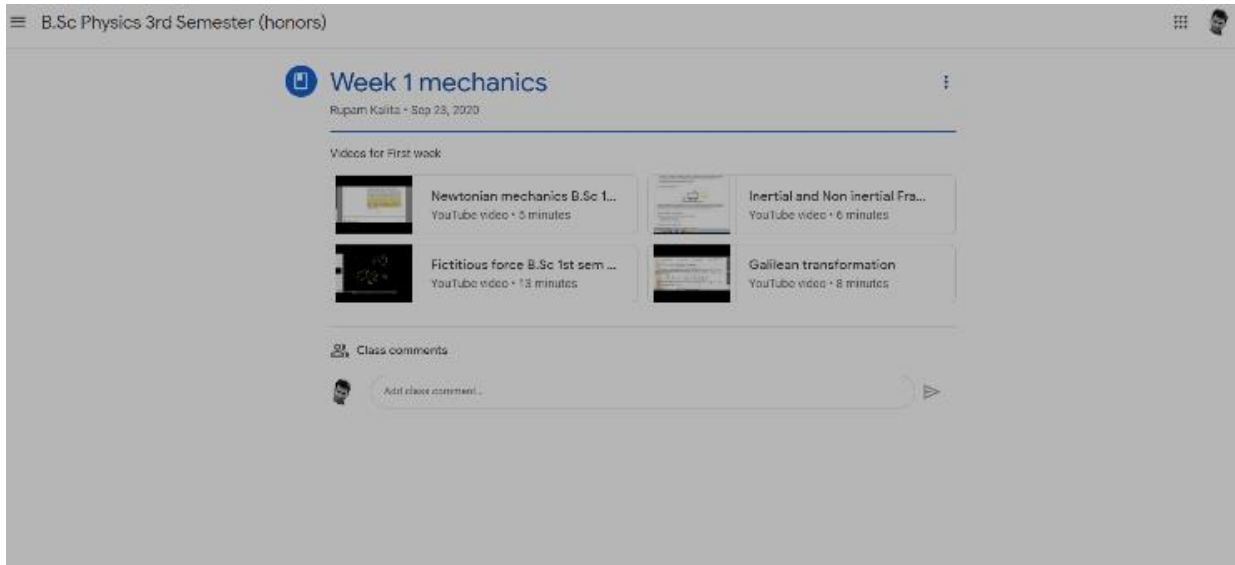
B.Sc Physics 3rd Semester (honors)

Week 1 mechanics

Rupam Kalita • Sep 23, 2020

Videos for First week

Newtonian mechanics B.Sc 1...
YouTube video • 5 minutes

Inertial and Non inertial Fra...
YouTube video • 6 minutes

Fictitious force B.Sc 1st sem ...
YouTube video • 13 minutes

Galilean transformation
YouTube video • 8 minutes

Class comments

Add class comment...